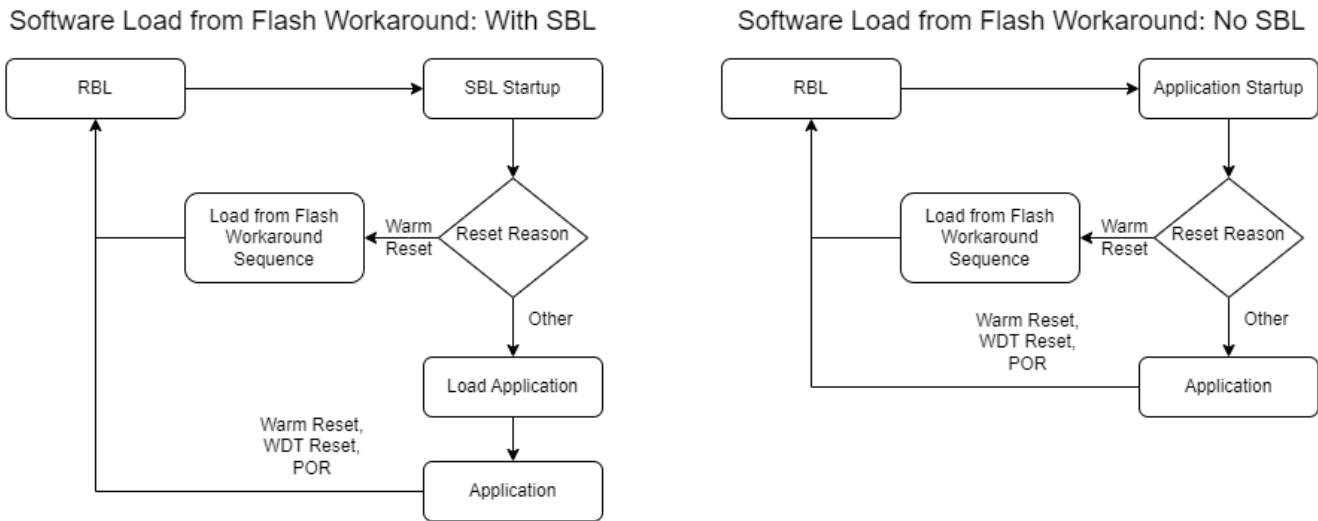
Software Load from Flash Workaround: With SBL

RBL

SBL Startup

Load from Flash Workaround Sequence

Warm Reset

Reset Reason

Other

Load Application

Warm Reset, WDT Reset, POR

Application

Software Load from Flash Workaround: No SBL

RBL

Application Startup

Load from Flash Workaround Sequence

Warm Reset

Reset Reason

Other

Warm Reset, WDT Reset, POR

Application